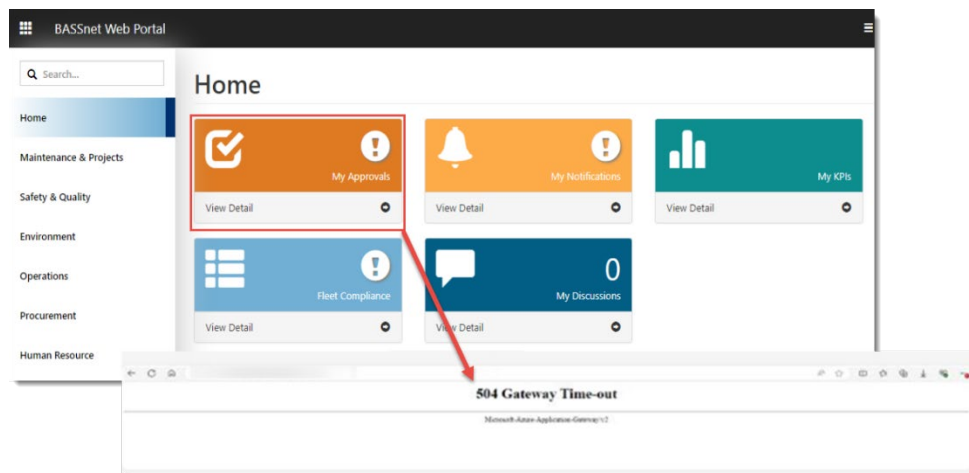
BASSnet Web Portal

Search...

Home

Maintenance & Projects

Safety & Quality

Environment

Operations

Procurement

Human Resource

Home

My Approvals

View Detail

My Notifications

View Detail

My KPIs

View Detail

Fleet Compliance

View Detail

0

My Discussions

View Detail

504 Gateway Time-out

Microsoft-Azure-Application-Gateway/v2